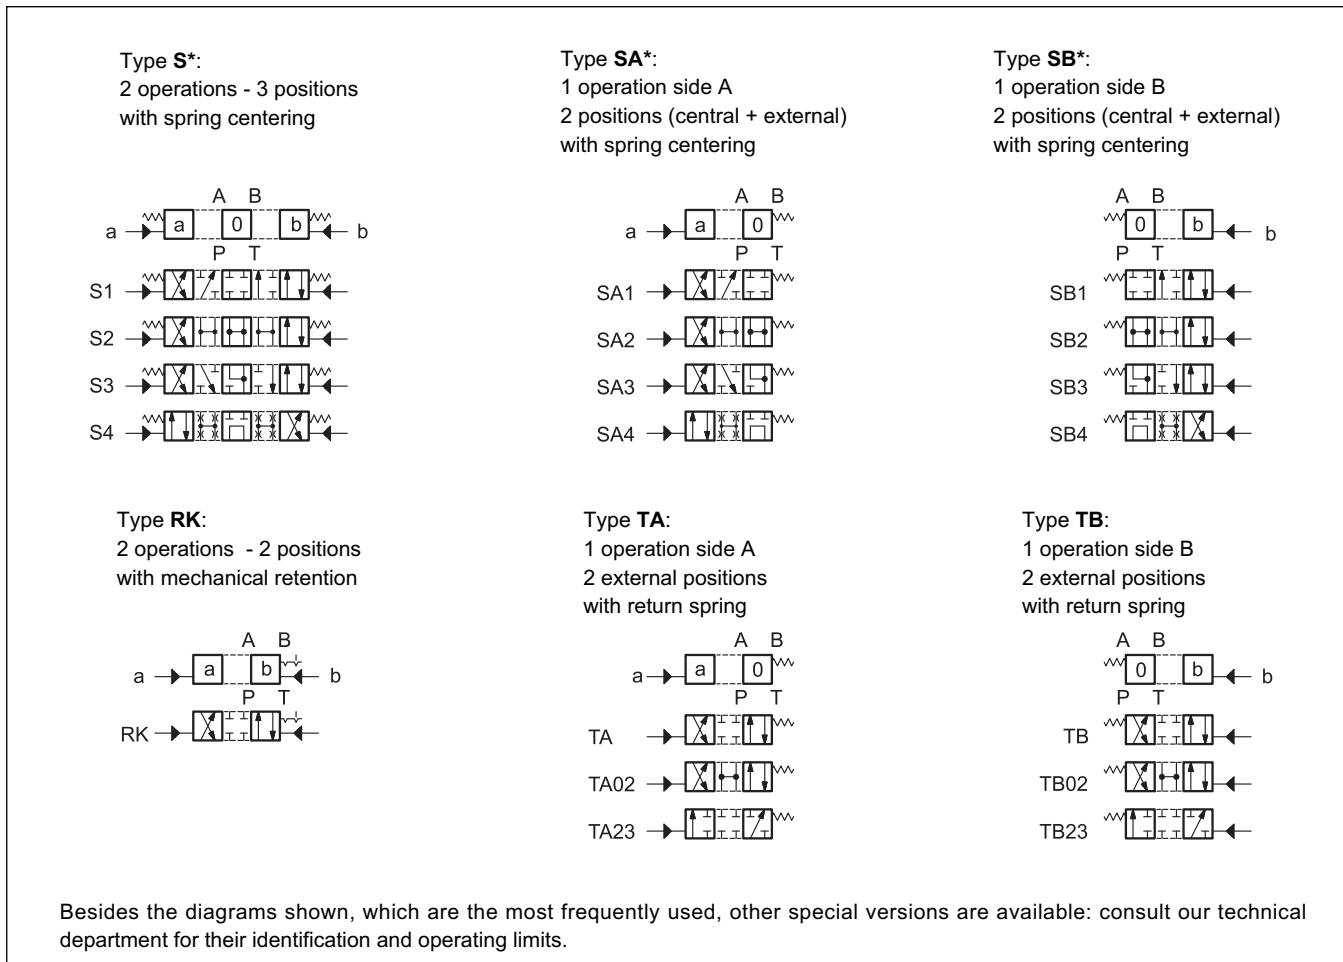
Type **S***:
2 operations - 3 positions
with spring centering

A B
a a 0 b b
P T
S1
S2
S3
S4

Type **SA***:
1 operation side A
2 positions (central + external)
with spring centering

A B
a a 0
P T
SA1
SA2
SA3
SA4

Type **SB***:
1 operation side B
2 positions (central + external)
with spring centering

A B
0 b b
P T
SB1
SB2
SB3
SB4

Type **RK**:
2 operations - 2 positions
with mechanical retention

A B
a a b b
P T
RK

Type **TA**:
1 operation side A
2 external positions
with return spring

A B
a a 0
P T
TA
TA02
TA23

Type **TB**:
1 operation side B
2 external positions
with return spring

A B
0 b b
P T
TB
TB02
TB23

Besides the diagrams shown, which are the most frequently used, other special versions are available: consult our technical department for their identification and operating limits.